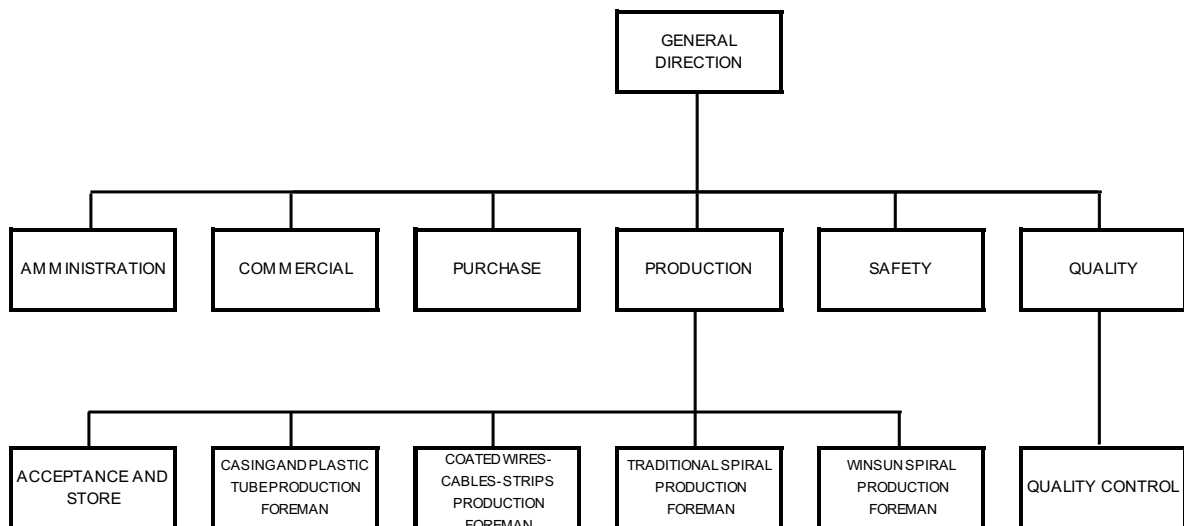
GENERAL DIRECTION

AMMINISTRATION

COMMERCIAL

PURCHASE

PRODUCTION

SAFETY

QUALITY

ACCEPTANCE AND STORE

CASINGAND PLASTIC TUBEPRODUCTION FOREMAN

COATED WIRES-CABLES-STRIPS PRODUCTION FOREMAN

TRADITIONAL SPIRAL PRODUCTION FOREMAN

WINSUN SPIRAL PRODUCTION FOREMAN

QUALITY CONTROL